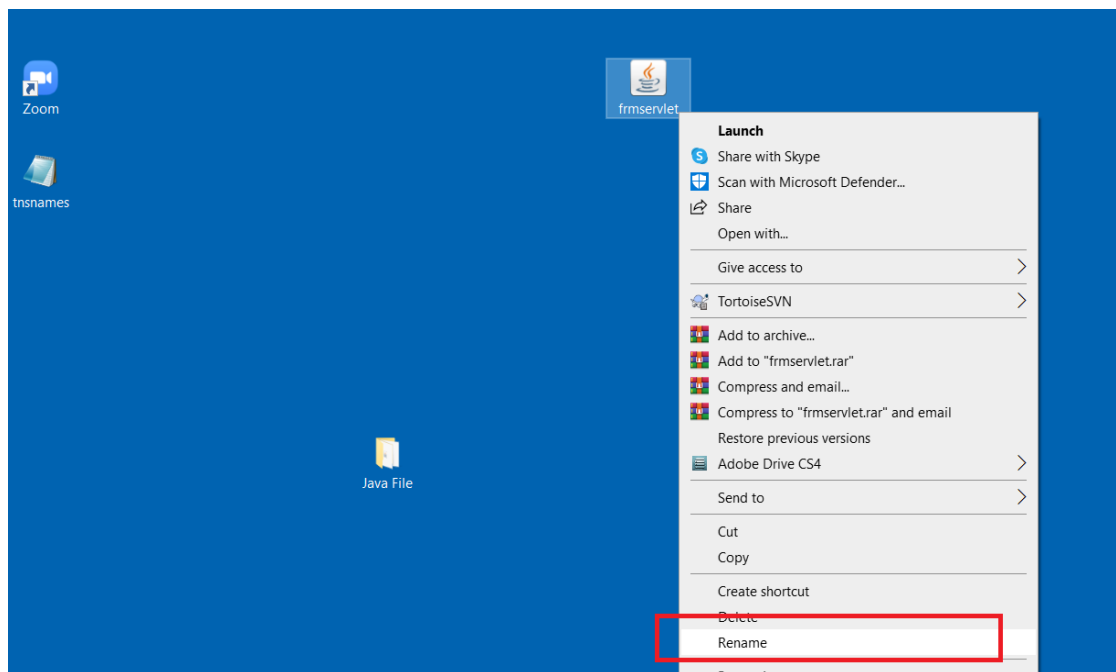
Zoom

tnsnames

frmservlet

Launch
Share with Skype
Scan with Microsoft Defender...
Share
Open with...
Give access to
TortoiseSVN
Add to archive...
Add to "frmservlet.rar"
Compress and email...
Compress to "frmservlet.rar" and email
Restore previous versions
Adobe Drive CS4
Send to
Cut
Copy
Create shortcut
Delete
Rename
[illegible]

Java File